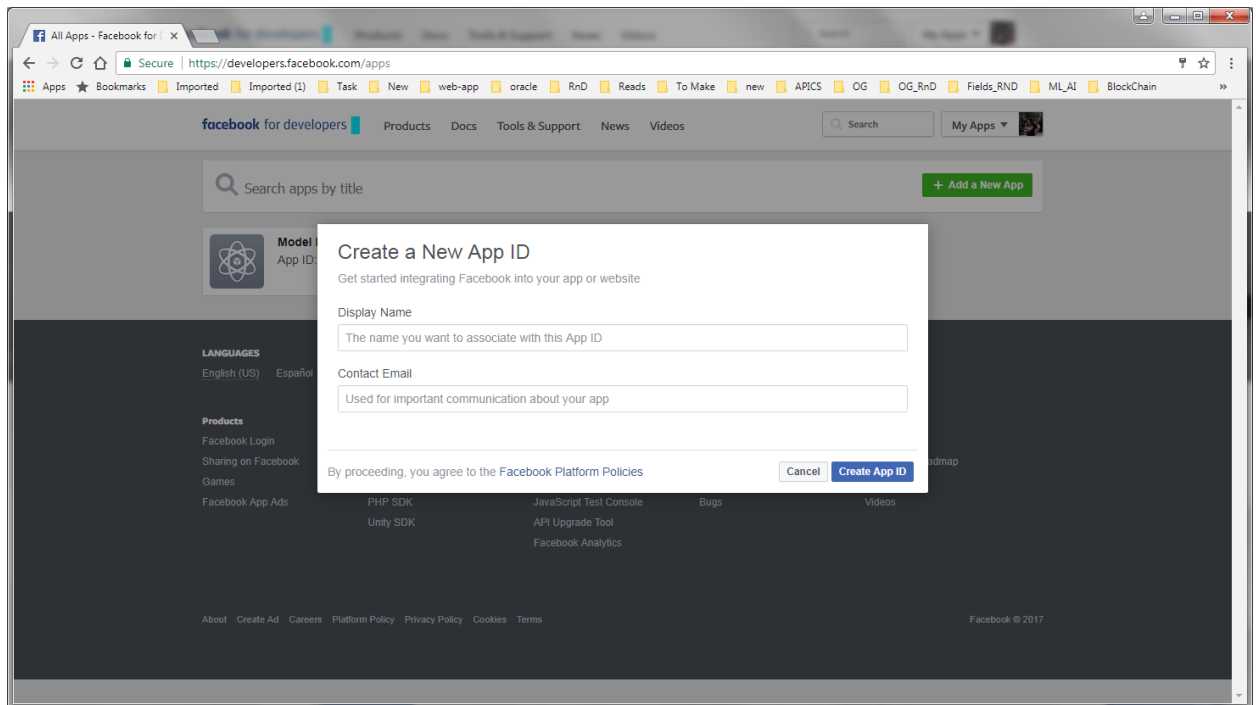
All Apps - Facebook for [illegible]

Secure | https://developers.facebook.com/apps

Apps Bookmarks Imported Imported (1) Task New web-app oracle RnD Reads To Make new APICS OG OG_RnD Fields_RND ML_AI BlockChain

facebook for developers Products Docs Tools & Support News Videos Search My Apps

Search apps by title

+ Add a New App

Model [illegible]
App ID: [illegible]

Create a New App ID

Get started integrating Facebook into your app or website

Display Name

The name you want to associate with this App ID

Contact Email

Used for important communication about your app

By proceeding, you agree to the Facebook Platform Policies

Cancel Create App ID

LANGUAGES
English (US) Español

Products
Facebook Login
Sharing on Facebook
Games
Facebook App Ads

PHP SDK
Unity SDK

JavaScript Test Console
API Upgrade Tool
Facebook Analytics

Bugs

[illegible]admap
Videos

About Create Ad Careers Platform Policy Privacy Policy Cookies Terms

Facebook © 2017